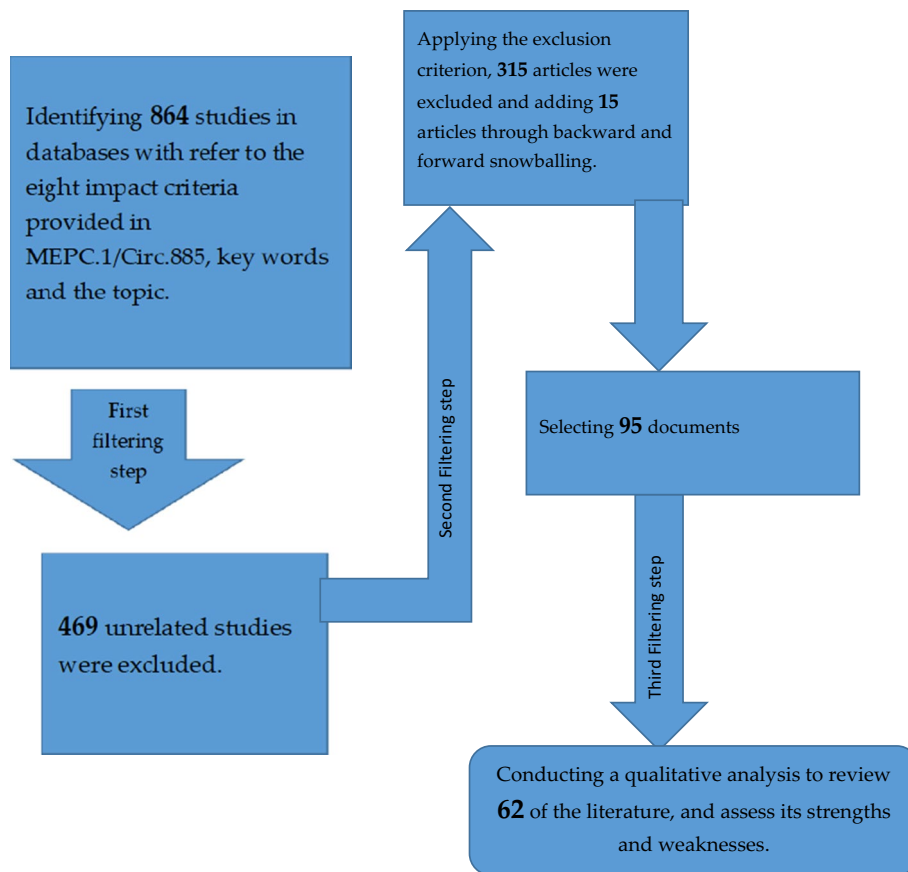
Identifying **864** studies in databases with refer to the eight impact criteria provided in MEPC.1/Circ.885, key words and the topic.

First filtering step

**469** unrelated studies were excluded.

Second Filtering step

Applying the exclusion criterion, **315** articles were excluded and adding **15** articles through backward and forward snowballing.

Selecting **95** documents

Third Filtering step

Conducting a qualitative analysis to review **62** of the literature, and assess its strengths and weaknesses.